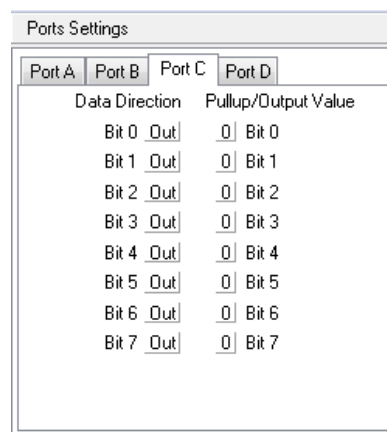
Ports Settings

Port A | Port B | Port C | Port D

| Data Direction | Pullup/Output Value |
|---|---|
| Bit 0 Out | 0 Bit 0 |
| Bit 1 Out | 0 Bit 1 |
| Bit 2 Out | 0 Bit 2 |
| Bit 3 Out | 0 Bit 3 |
| Bit 4 Out | 0 Bit 4 |
| Bit 5 Out | 0 Bit 5 |
| Bit 6 Out | 0 Bit 6 |
| Bit 7 Out | 0 Bit 7 |